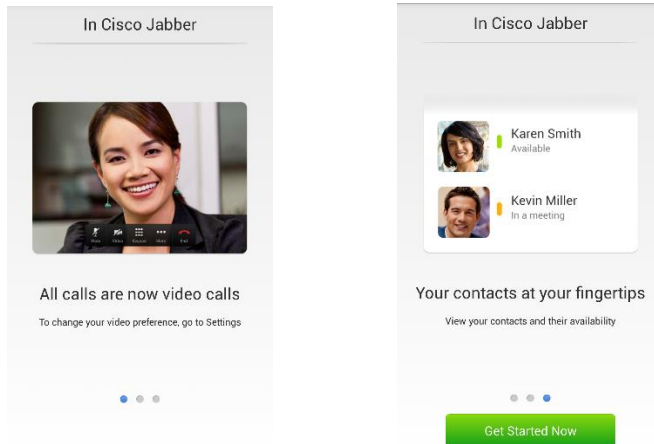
In Cisco Jabber

Mute Video Keypad More End

All calls are now video calls

To change your video preference, go to Settings

In Cisco Jabber

Karen Smith
Available

Kevin Miller
In a meeting

Your contacts at your fingertips

View your contacts and their availability

Get Started Now